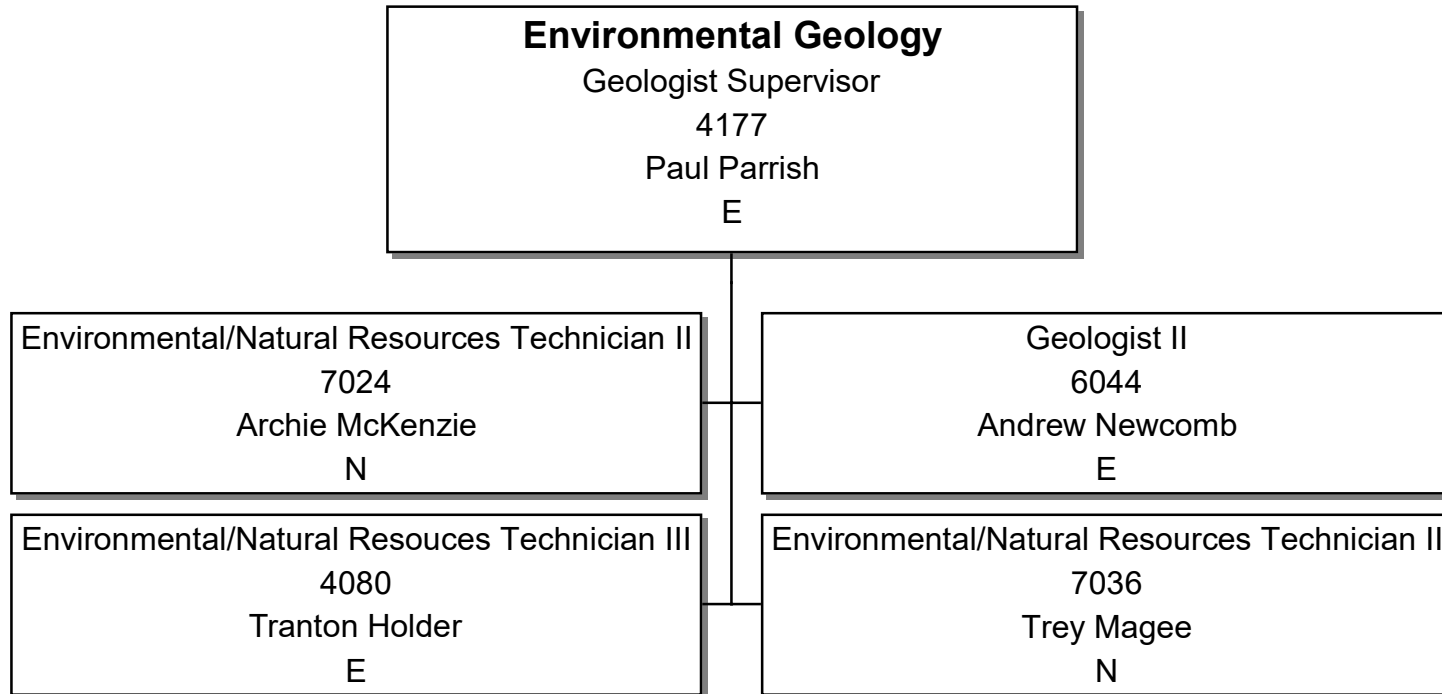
**Environmental Geology**
Geologist Supervisor
4177
Paul Parrish
E

Environmental/Natural Resources Technician II
7024
Archie McKenzie
N

Geologist II
6044
Andrew Newcomb
E

Environmental/Natural Resouces Technician III
4080
Tranton Holder
E

Environmental/Natural Resources Technician II
7036
Trey Magee
N